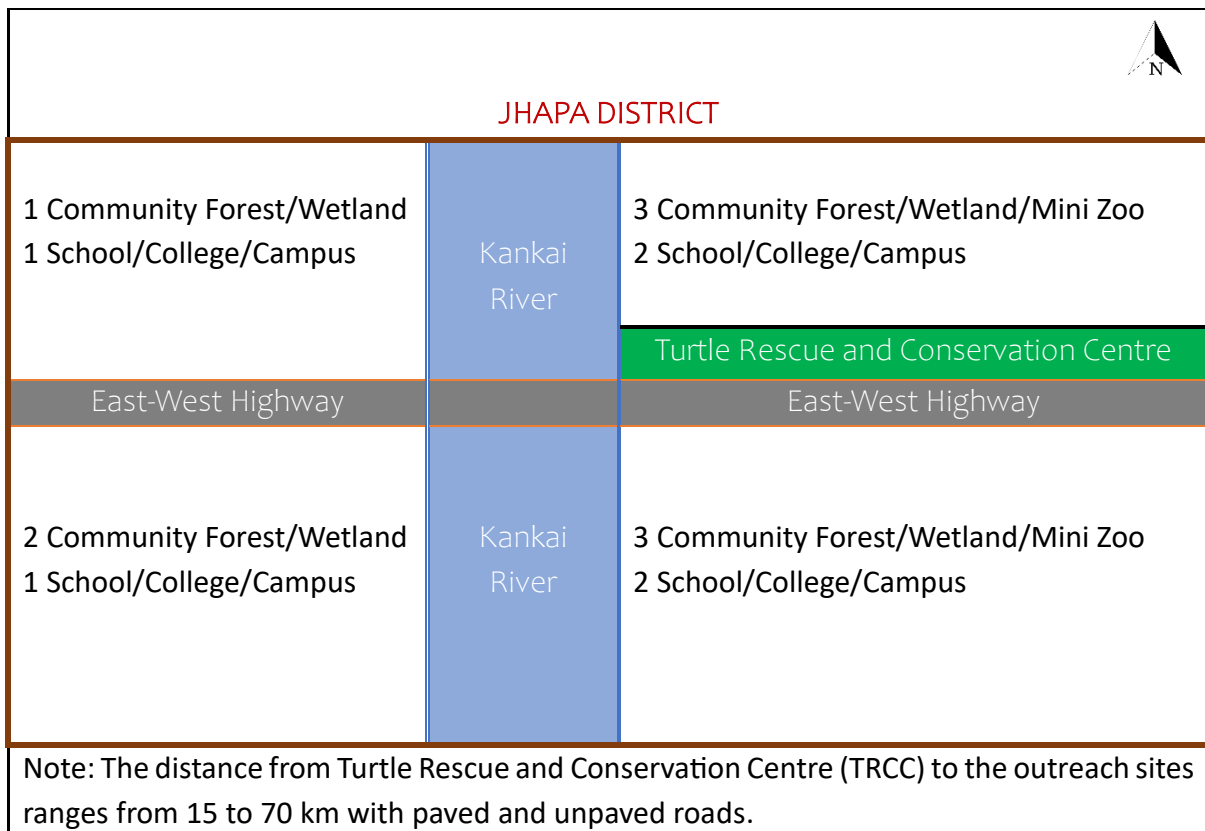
N

JHAPA DISTRICT

1 Community Forest/Wetland
1 School/College/Campus

Kankai River

3 Community Forest/Wetland/Mini Zoo
2 School/College/Campus

Turtle Rescue and Conservation Centre

East-West Highway

East-West Highway

2 Community Forest/Wetland
1 School/College/Campus

Kankai River

3 Community Forest/Wetland/Mini Zoo
2 School/College/Campus

Note: The distance from Turtle Rescue and Conservation Centre (TRCC) to the outreach sites ranges from 15 to 70 km with paved and unpaved roads.